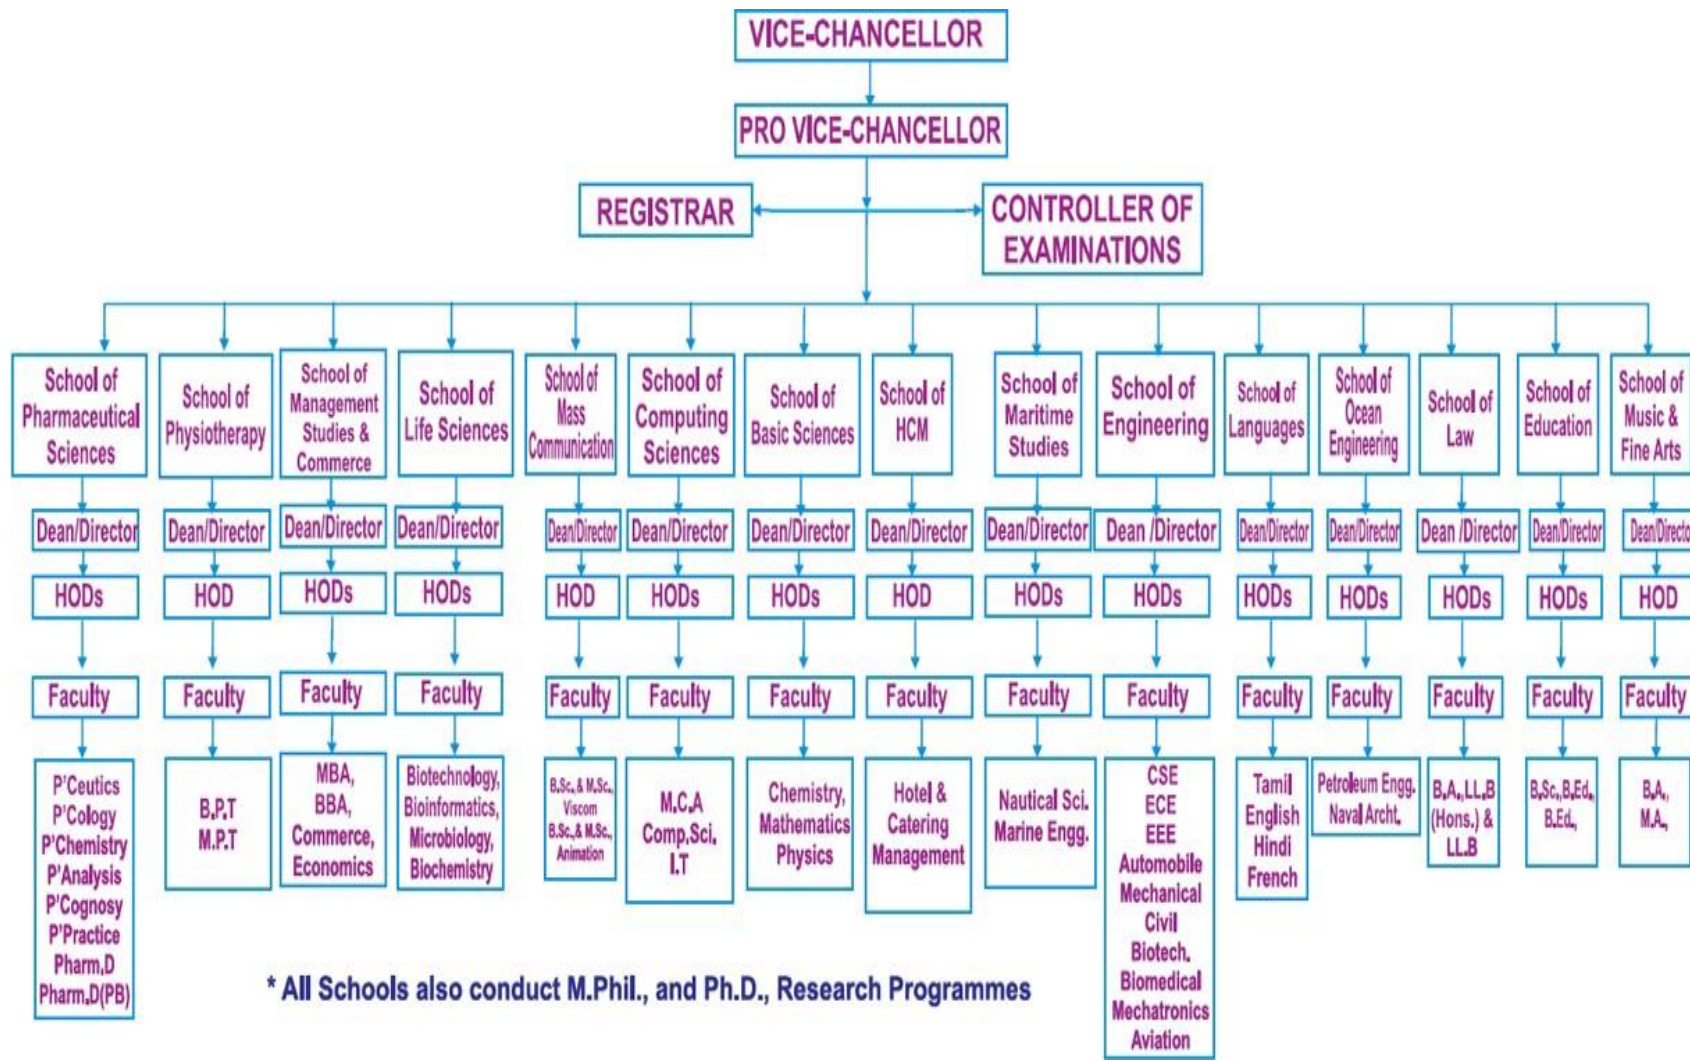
VICE-CHANCELLOR

PRO VICE-CHANCELLOR

REGISTRAR

CONTROLLER OF EXAMINATIONS

School of Pharmaceutical Sciences
Dean/Director
HODs
Faculty
P'Ceutics
P'Cology
P'Chemistry
P'Analysis
P'Cognosy
P'Practice
Pharm.D
Pharm.D(PB)

School of Physiotherapy
Dean/Director
HOD
Faculty
B.P.T
M.P.T

School of Management Studies & Commerce
Dean/Director
HODs
Faculty
MBA,
BBA,
Commerce,
Economics

School of Life Sciences
Dean/Director
HODs
Faculty
Biotechnology,
Bioinformatics,
Microbiology,
Biochemistry

School of Mass Communication
Dean/Director
HOD
Faculty
B.Sc.,& M.Sc., Viscom
B.Sc.,& M.Sc., Animation

School of Computing Sciences
Dean/Director
HODs
Faculty
M.C.A
Comp.Sci.
I.T

School of Basic Sciences
Dean/Director
HODs
Faculty
Chemistry,
Mathematics
Physics

School of HCM
Dean/Director
HOD
Faculty
Hotel &
Catering
Management

School of Maritime Studies
Dean/Director
HODs
Faculty
Nautical Sci.
Marine Engg.

School of Engineering
Dean /Director
HODs
Faculty
CSE
ECE
EEE
Automobile
Mechanical
Civil
Biotech.
Biomedical
Mechatronics
Aviation

School of Languages
Dean/Director
HODs
Faculty
Tamil
English
Hindi
French

School of Ocean Engineering
Dean/Director
HODs
Faculty
Petroleum Engg.
Naval Archt.

School of Law
Dean /Director
HODs
Faculty
B.A.,LL.B
(Hons.) &
LL.B

School of Education
Dean/Director
HODs
Faculty
B.Sc.,B.Ed.,
B.Ed.,

School of Music & Fine Arts
Dean/Directo
HOD
Faculty
B.A.,
M.A.,

* All Schools also conduct M.Phil., and Ph.D., Research Programmes